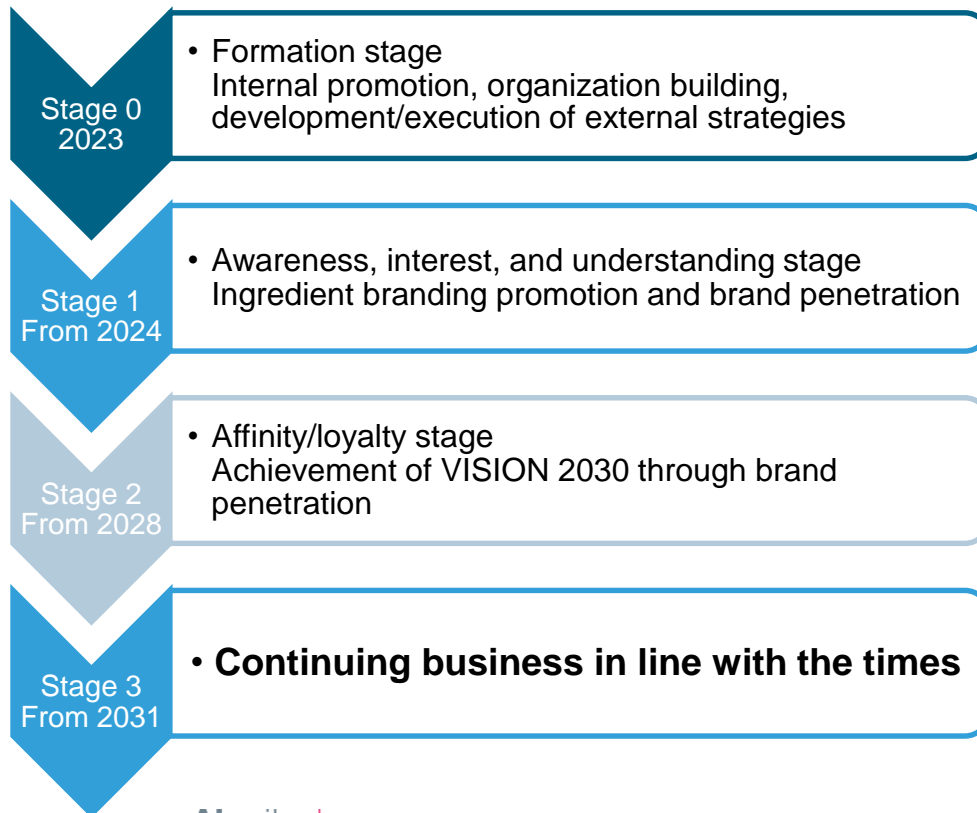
Stage 0
2023

• Formation stage
Internal promotion, organization building, development/execution of external strategies

Stage 1
From 2024

• Awareness, interest, and understanding stage
Ingredient branding promotion and brand penetration

Stage 2
From 2028

• Affinity/loyalty stage
Achievement of VISION 2030 through brand penetration

Stage 3
From 2031

• **Continuing business in line with the times**

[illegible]